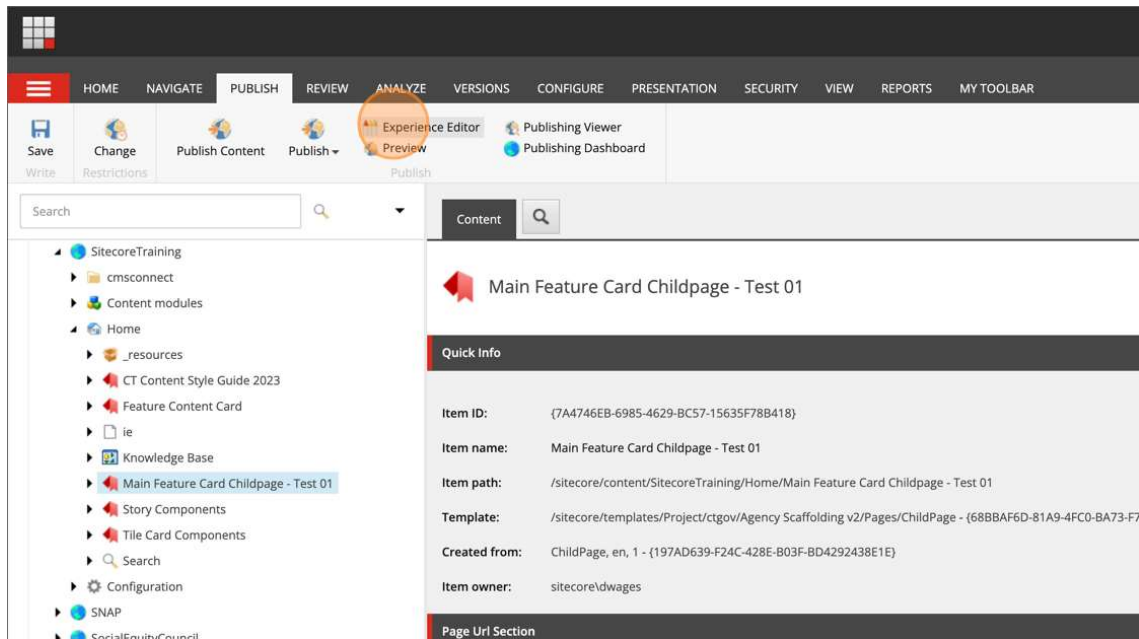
HOME NAVIGATE PUBLISH REVIEW ANALYZE VERSIONS CONFIGURE PRESENTATION SECURITY VIEW REPORTS MY TOOLBAR

Save
Write

Change
Restrictions

Publish Content

Publish

Experience Editor
Preview

Publishing Viewer
Publishing Dashboard

Publish

Search

SitecoreTraining
cmsconnect
Content modules
Home
_resources
CT Content Style Guide 2023
Feature Content Card
ie
Knowledge Base
Main Feature Card Childpage - Test 01
Story Components
Tile Card Components
Search
Configuration
SNAP
SocialEquityCouncil

Content

Main Feature Card Childpage - Test 01

Quick Info

Item ID: {7A4746EB-6985-4629-BC57-15635F78B418}

Item name: Main Feature Card Childpage - Test 01

Item path: /sitecore/content/SitecoreTraining/Home/Main Feature Card Childpage - Test 01

Template: /sitecore/templates/Project/ctgov/Agency Scaffolding v2/Pages/ChildPage - {68BBAF6D-81A9-4FC0-BA73-F7

Created from: ChildPage, en, 1 - {197AD639-F24C-428E-B03F-BD4292438E1E}

Item owner: sitecore\dwages

Page Url Section